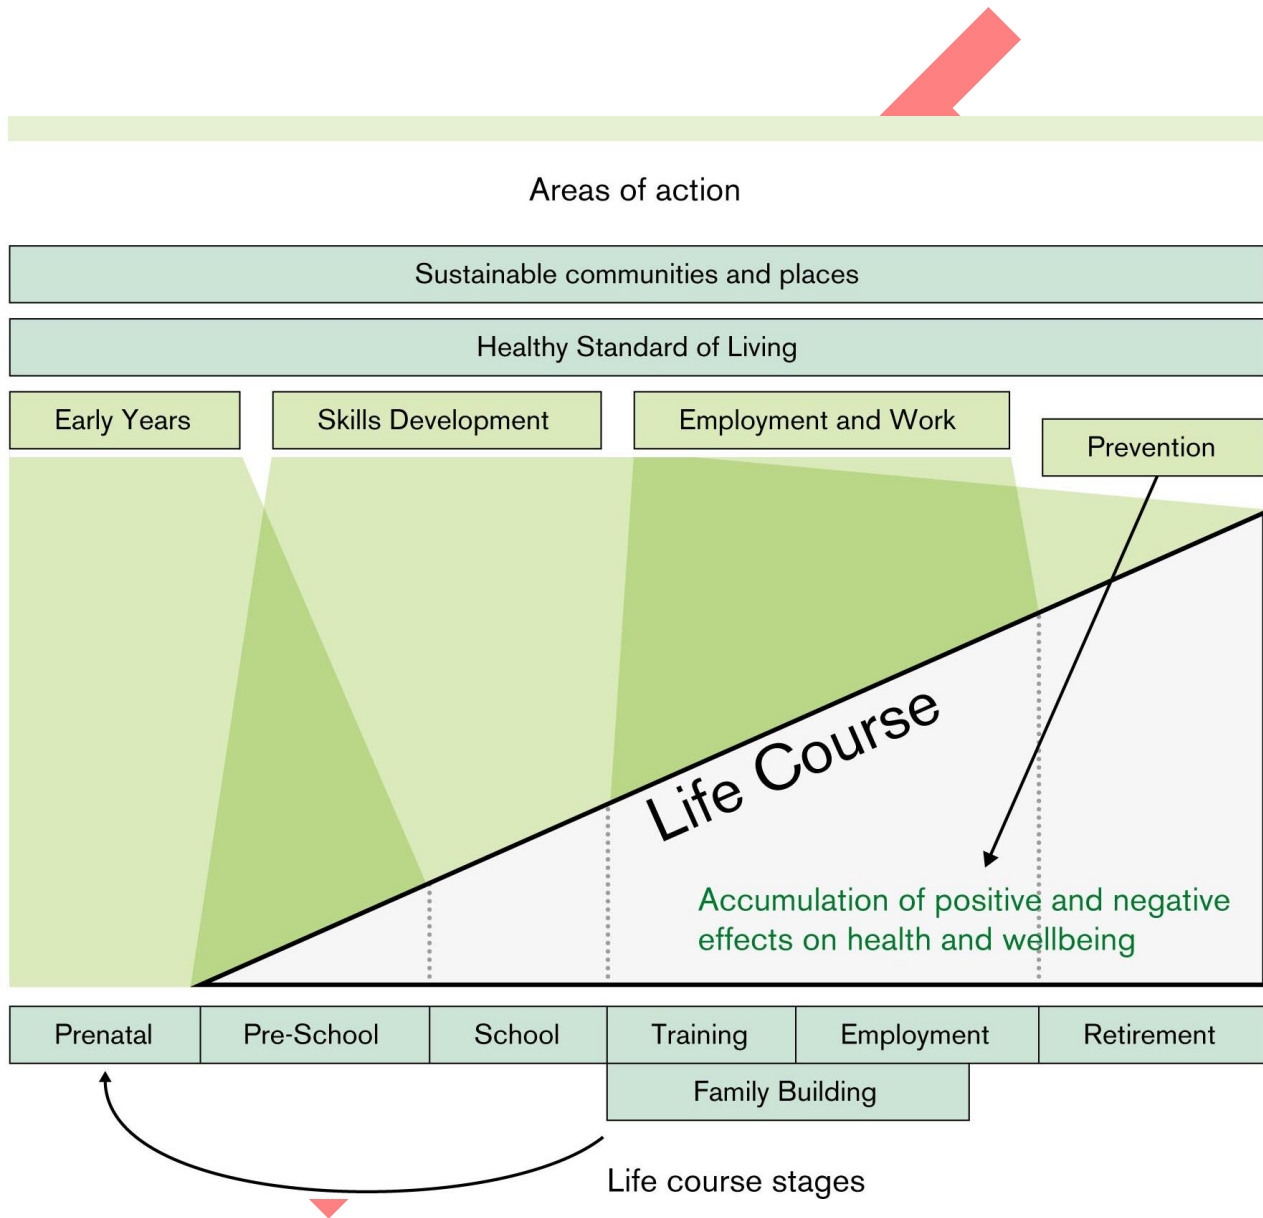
Areas of action

Sustainable communities and places

Healthy Standard of Living

Early Years

Skills Development

Employment and Work

Prevention

Life Course

Accumulation of positive and negative effects on health and wellbeing

| Prenatal | Pre-School | School | Training | Employment | Retirement |
|---|---|---|---|---|---|

Family Building

Life course stages